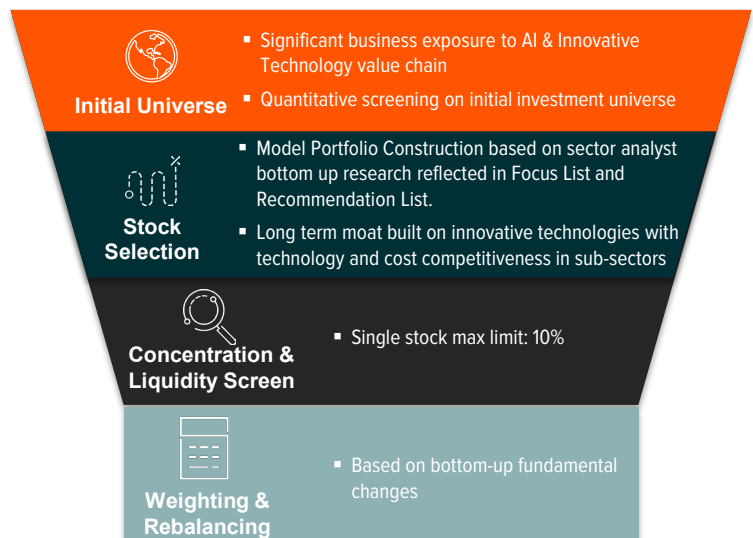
Initial Universe

▪ Significant business exposure to AI & Innovative Technology value chain

▪ Quantitative screening on initial investment universe

Stock Selection

▪ Model Portfolio Construction based on sector analyst bottom up research reflected in Focus List and Recommendation List.

▪ Long term moat built on innovative technologies with technology and cost competitiveness in sub-sectors

Concentration & Liquidity Screen

▪ Single stock max limit: 10%

Weighting & Rebalancing

▪ Based on bottom-up fundamental changes